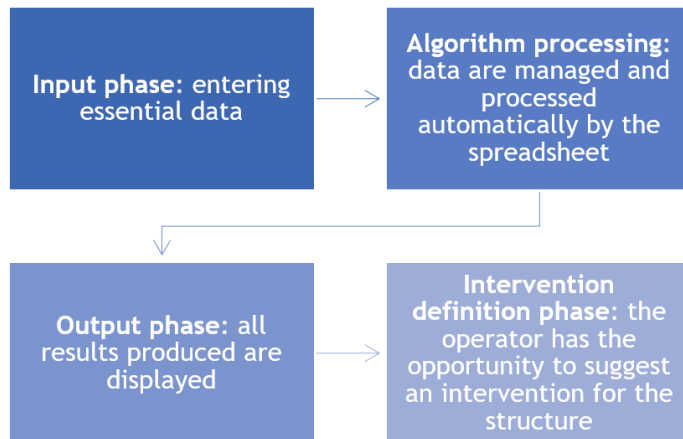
Input phase: entering essential data

Algorithm processing: data are managed and processed automatically by the spreadsheet

Output phase: all results produced are displayed

Intervention definition phase: the operator has the opportunity to suggest an intervention for the structure